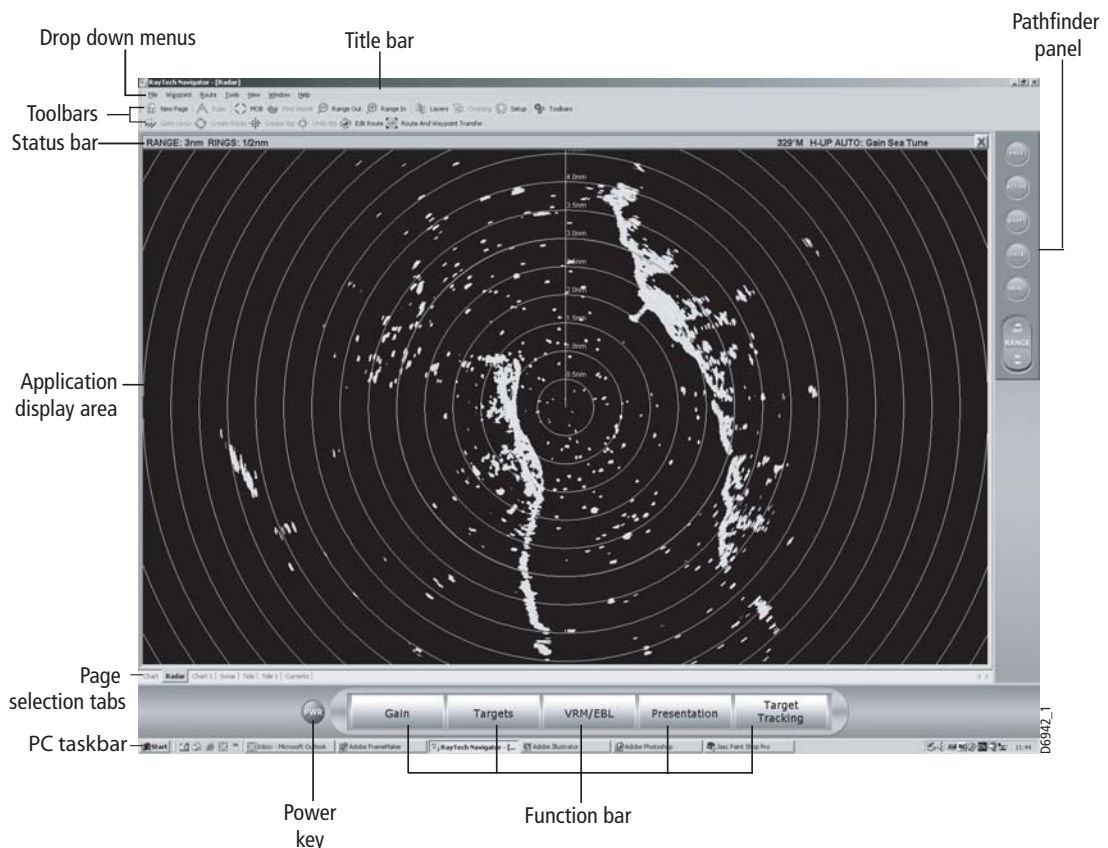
Drop down menus

Title bar

Pathfinder panel

RayTech Navigator - [Radar]

File Waypoint Route Tools View Window Help

Toolbars

New Page Ruler MOB Find Vessel Range Out Range In Layers Charting Setup Toolbars

Goto cursor Create Route Create Wp Undo Wp Edit Route Route And Waypoint Transfer

Status bar

RANGE: 3nm RINGS: 1/2nm

329°M H-UP AUTO: Gain Sea Tune

4.0nm

3.5nm

3.0nm

2.5nm

2.0nm

1.5nm

1.0nm

0.5nm

PAGE

ACTIVE

WAYPT

DATA

MENU

RANGE

Application display area

Page selection tabs

Chart Radar Chart 1 Sonar Tide Tide 1 Currents

PWR

Gain

Targets

VRM/EBL

Presentation

Target Tracking

D6942_1

PC taskbar

Start

Inbox - Microsoft Outlook

Adobe FrameMaker

RayTech Navigator - [...

Adobe Illustrator

Adobe Photoshop

Jasc Paint Shop Pro

11:44

Power key

Function bar